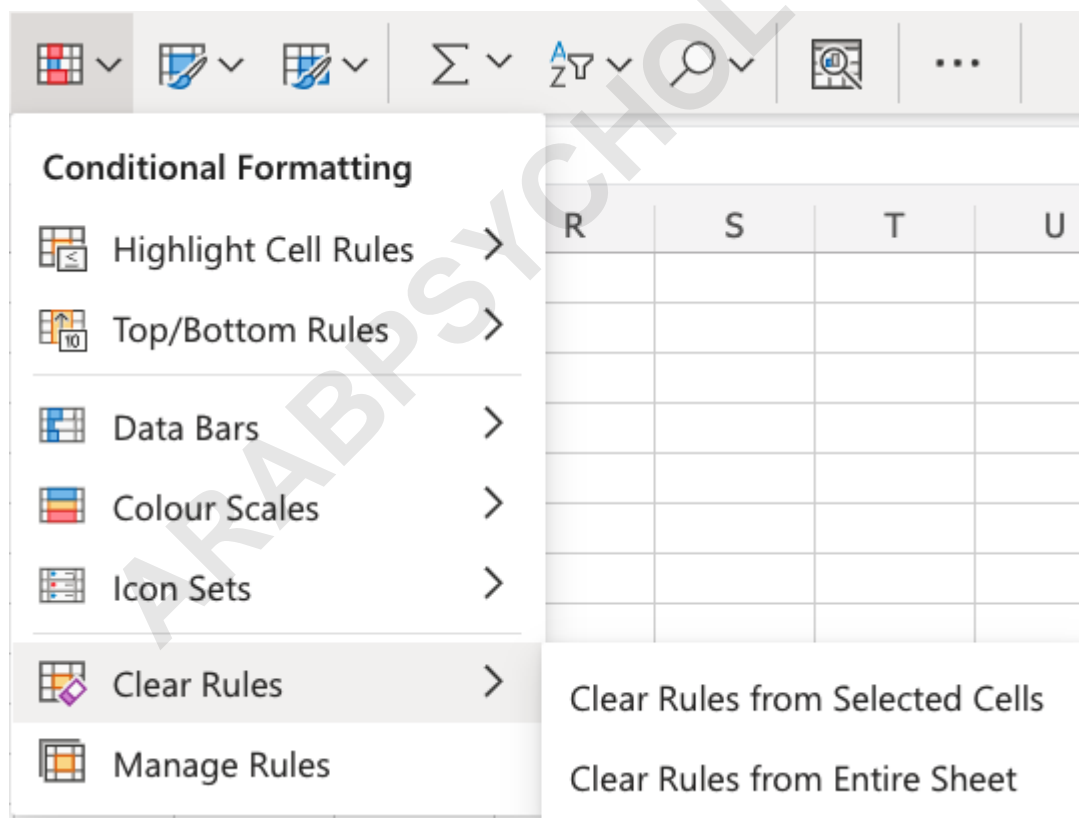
•••

Conditional Formatting

Highlight Cell Rules

Top/Bottom Rules

Data Bars

Colour Scales

Icon Sets

Clear Rules

Manage Rules

R S T U

Clear Rules from Selected Cells

Clear Rules from Entire Sheet

ARABPSYCHOL